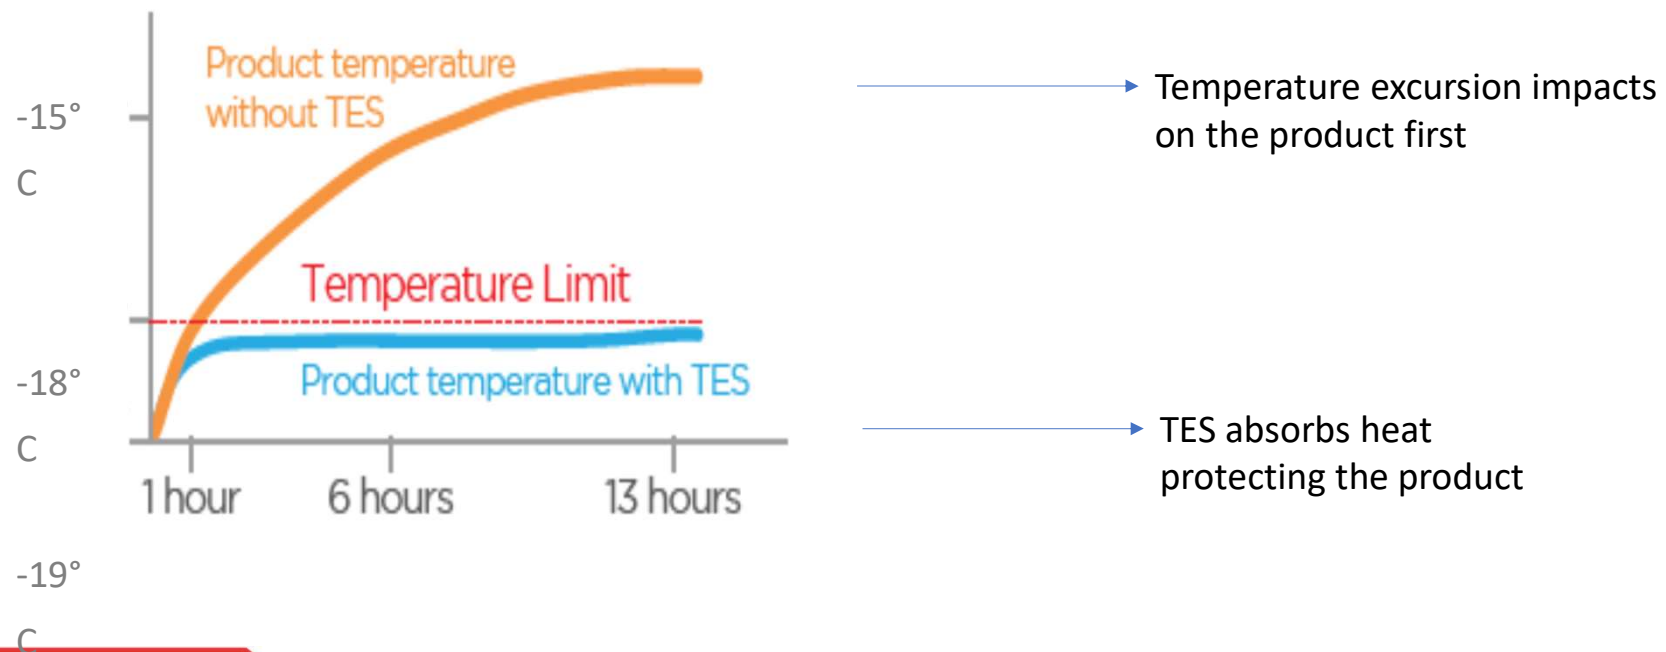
-15° C

Product temperature without TES

Temperature Limit

-18° C

Product temperature with TES

1 hour

6 hours

13 hours

-19° C

Temperature excursion impacts on the product first

TES absorbs heat protecting the product